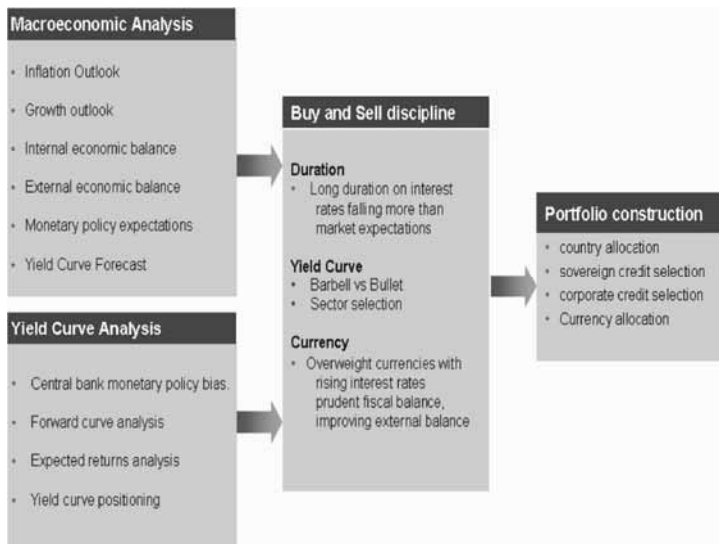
Macroeconomic Analysis

- Inflation Outlook
- Growth outlook
- Internal economic balance
- External economic balance
- Monetary policy expectations
- Yield Curve Forecast

Yield Curve Analysis

- Central bank monetary policy bias.
- Forward curve analysis
- Expected returns analysis
- Yield curve positioning

Buy and Sell discipline

Duration
- Long duration on interest rates falling more than market expectations

Yield Curve
- Barbell vs Bullet
- Sector selection

Currency
- Overweight currencies with rising interest rates prudent fiscal balance, improving external balance

Portfolio construction

- country allocation
- sovereign credit selection
- corporate credit selection
- Currency allocation